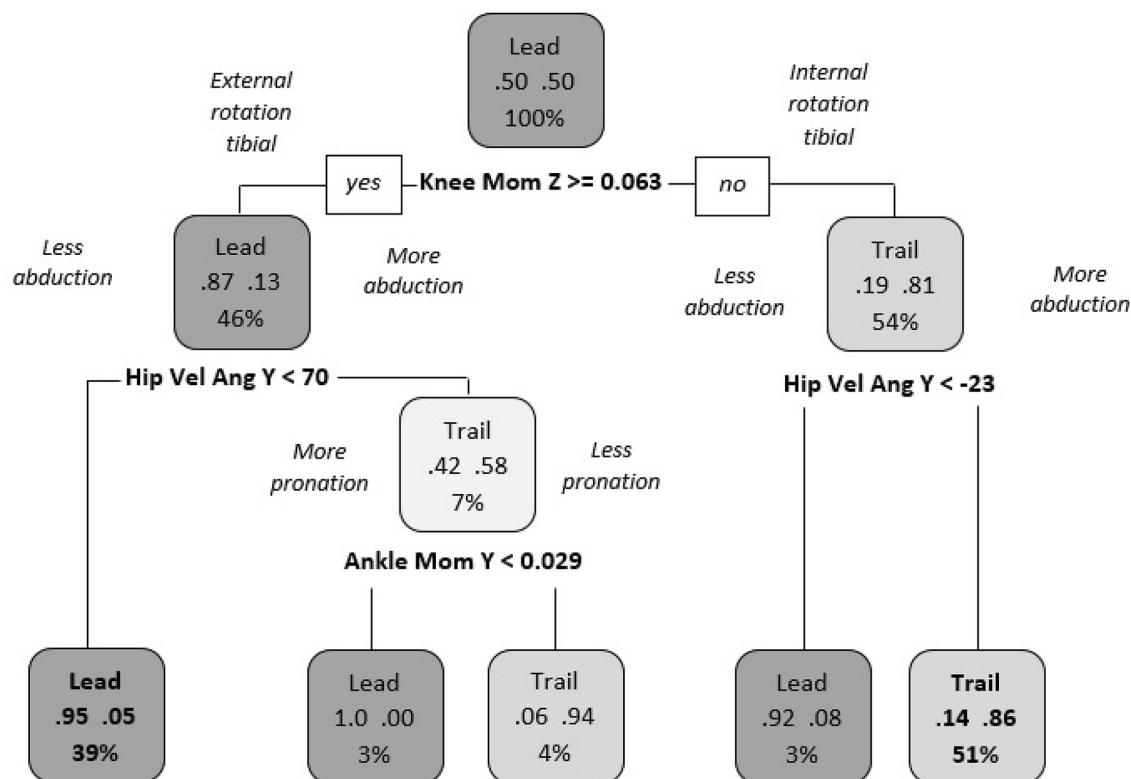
Lead
.50 .50
100%

External rotation tibial

Internal rotation tibial

yes

Knee Mom Z >= 0.063

no

Less abduction

Lead
.87 .13
46%

More abduction

Less abduction

Trail
.19 .81
54%

More abduction

Hip Vel Ang Y < 70

Hip Vel Ang Y < -23

More pronation

Trail
.42 .58
7%

Less pronation

Ankle Mom Y < 0.029

Lead
.95 .05
39%

Lead
1.0 .00
3%

Trail
.06 .94
4%

Lead
.92 .08
3%

Trail
.14 .86
51%